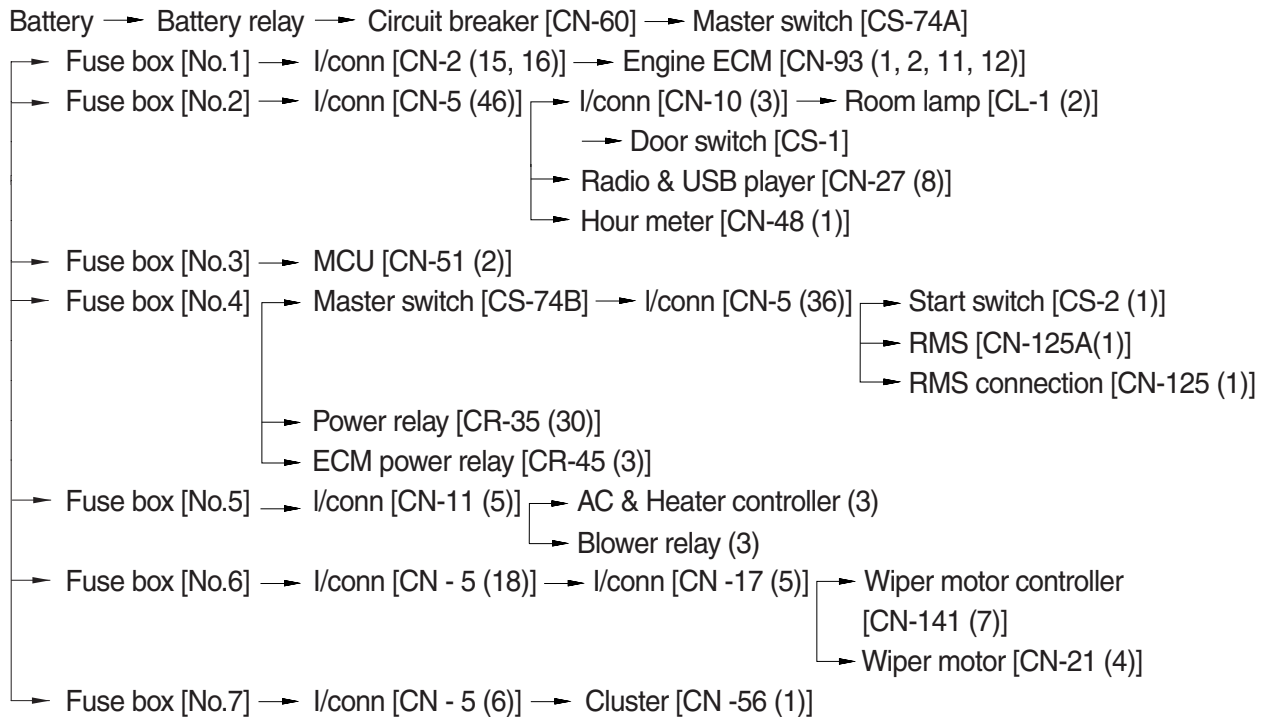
Battery → Battery relay → Circuit breaker [CN-60] → Master switch [CS-74A]

→ Fuse box [No.1] → I/conn [CN-2 (15, 16)] → Engine ECM [CN-93 (1, 2, 11, 12)]

→ Fuse box [No.2] → I/conn [CN-5 (46)] → I/conn [CN-10 (3)] → Room lamp [CL-1 (2)]

→ Door switch [CS-1]

→ Radio & USB player [CN-27 (8)]

→ Hour meter [CN-48 (1)]

→ Fuse box [No.3] → MCU [CN-51 (2)]

→ Fuse box [No.4] → Master switch [CS-74B] → I/conn [CN-5 (36)] → Start switch [CS-2 (1)]

→ RMS [CN-125A(1)]

→ RMS connection [CN-125 (1)]

→ Power relay [CR-35 (30)]

→ ECM power relay [CR-45 (3)]

→ Fuse box [No.5] → I/conn [CN-11 (5)] → AC & Heater controller (3)

→ Blower relay (3)

→ Fuse box [No.6] → I/conn [CN - 5 (18)] → I/conn [CN -17 (5)] → Wiper motor controller [CN-141 (7)]

→ Wiper motor [CN-21 (4)]

→ Fuse box [No.7] → I/conn [CN - 5 (6)] → Cluster [CN -56 (1)]